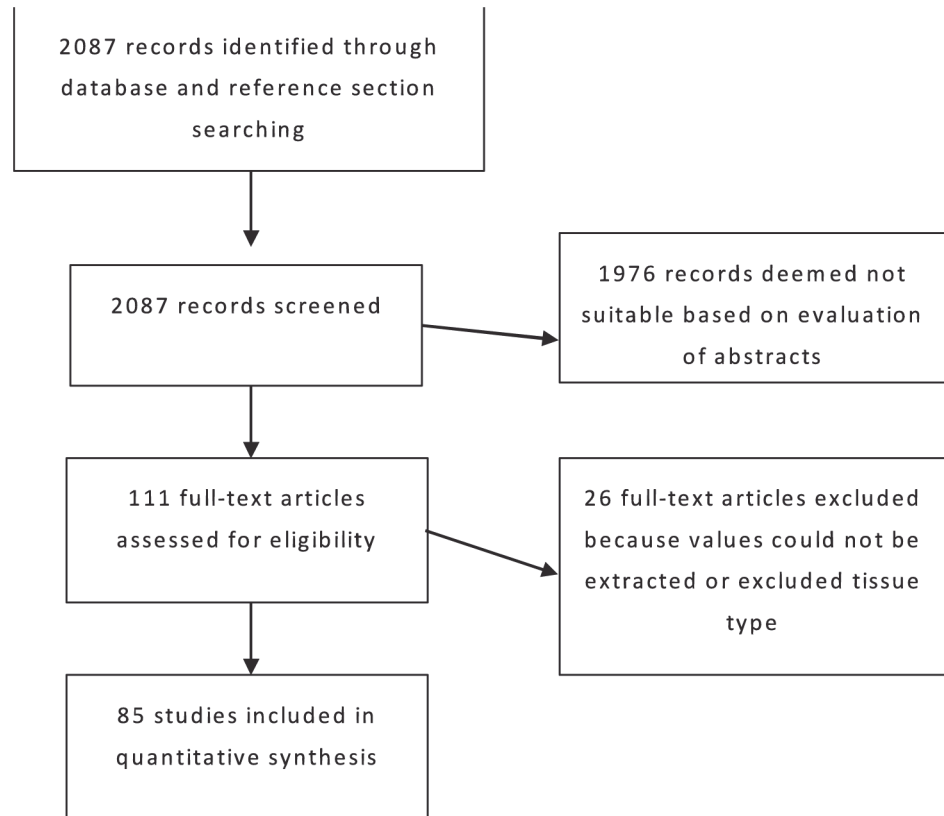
2087 records identified through database and reference section searching

2087 records screened

1976 records deemed not suitable based on evaluation of abstracts

111 full-text articles assessed for eligibility

26 full-text articles excluded because values could not be extracted or excluded tissue type

85 studies included in quantitative synthesis